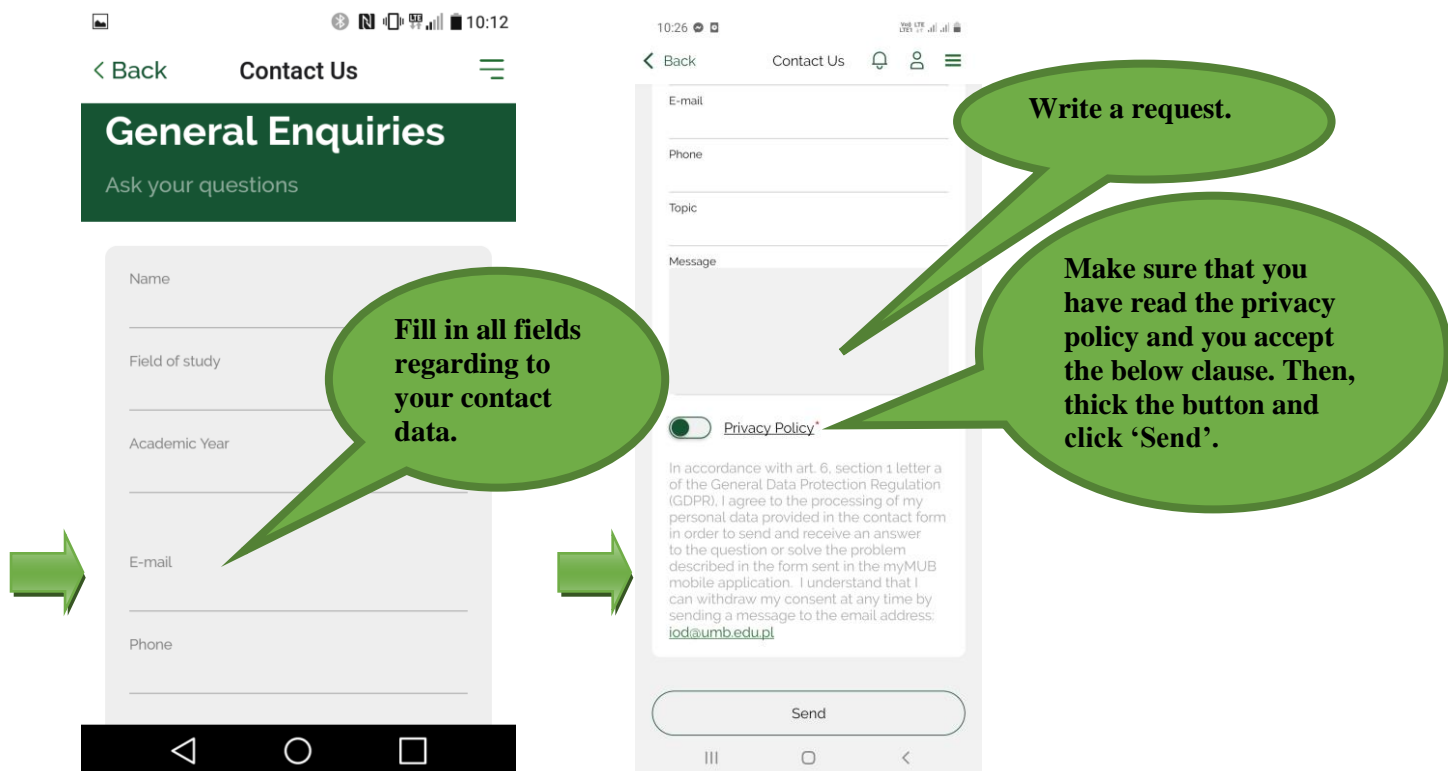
10:12

< Back Contact Us

General Enquiries

Ask your questions

Name

Field of study

Academic Year

E-mail

Phone

Fill in all fields regarding to your contact data.

10:26

< Back Contact Us

E-mail

Phone

Topic

Message

Write a request.

Make sure that you have read the privacy policy and you accept the below clause. Then, thick the button and click 'Send'.

Privacy Policy*

In accordance with art. 6, section 1 letter a of the General Data Protection Regulation (GDPR), I agree to the processing of my personal data provided in the contact form in order to send and receive an answer to the question or solve the problem described in the form sent in the myMUB mobile application. I understand that I can withdraw my consent at any time by sending a message to the email address: iod@umb.edu.pl

Send